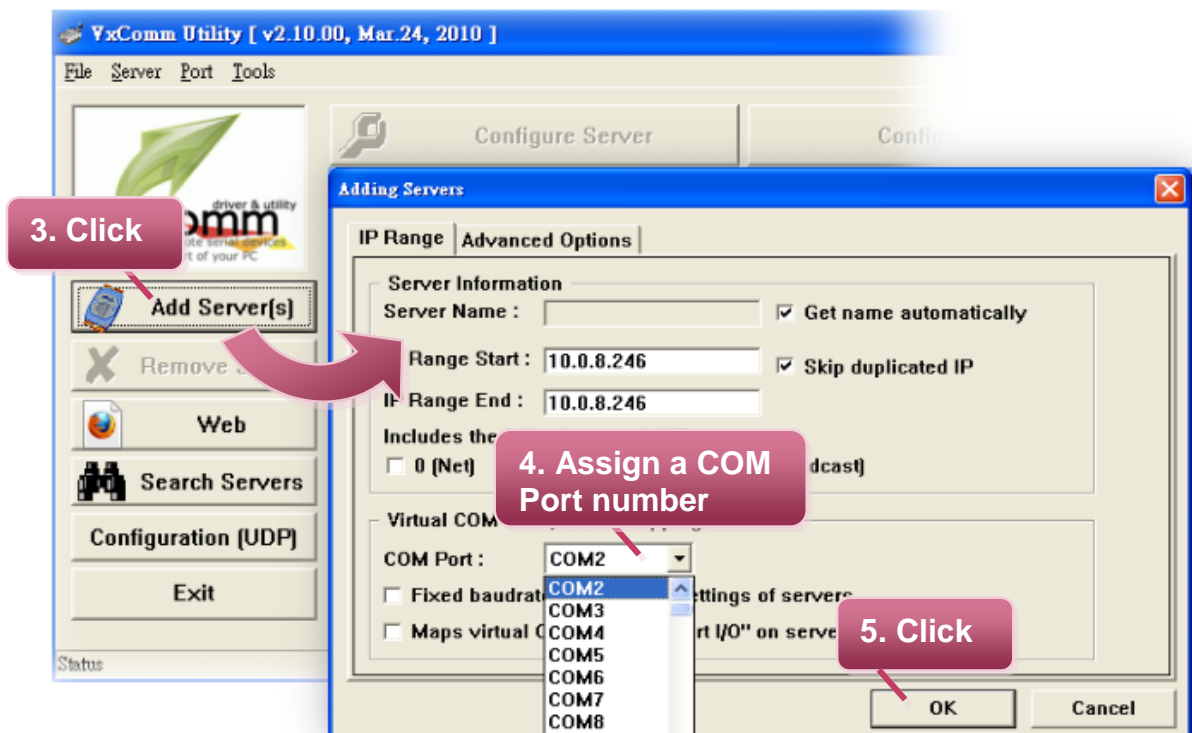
VxComm Utility [ v2.10.00, Mar.24, 2010 ]

File Server Port Tools

Configure Server

Confi

driver & utility
omm
ote serial devices
rt of your PC

3. Click

Add Server[s]

Remove

Web

Search Servers

Configuration (UDP)

Exit

Status

Adding Servers

IP Range | Advanced Options

Server Information

Server Name :

☑ Get name automatically

Range Start : 10.0.8.246

☑ Skip duplicated IP

IP Range End : 10.0.8.246

Includes the

☐ 0 (Net)

dcast)

4. Assign a COM Port number

Virtual COM

COM Port : COM2

COM2
COM3
COM4
COM5
COM6
COM7
COM8

☐ Fixed baudrat

ettings of servers

☐ Maps virtual C

rt I/O" on serve

5. Click

OK

Cancel